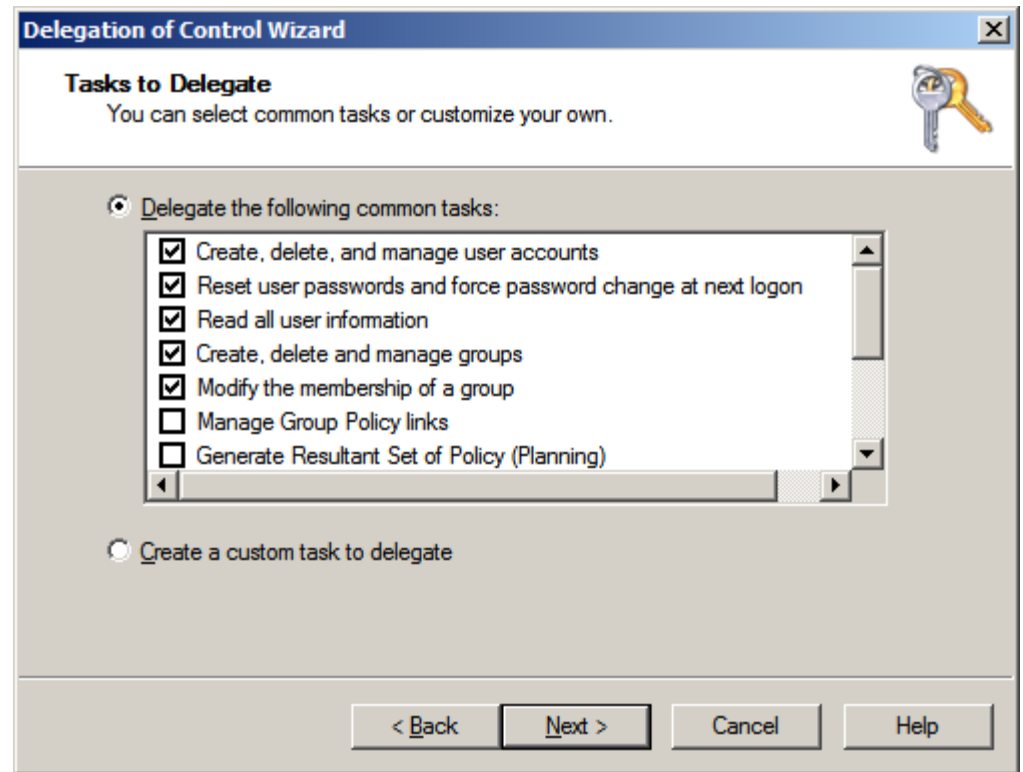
Delegation of Control Wizard

Tasks to Delegate
You can select common tasks or customize your own.

Delegate the following common tasks:

Create, delete, and manage user accounts
Reset user passwords and force password change at next logon
Read all user information
Create, delete and manage groups
Modify the membership of a group
Manage Group Policy links
Generate Resultant Set of Policy (Planning)

Create a custom task to delegate

< Back
Next >
Cancel
Help